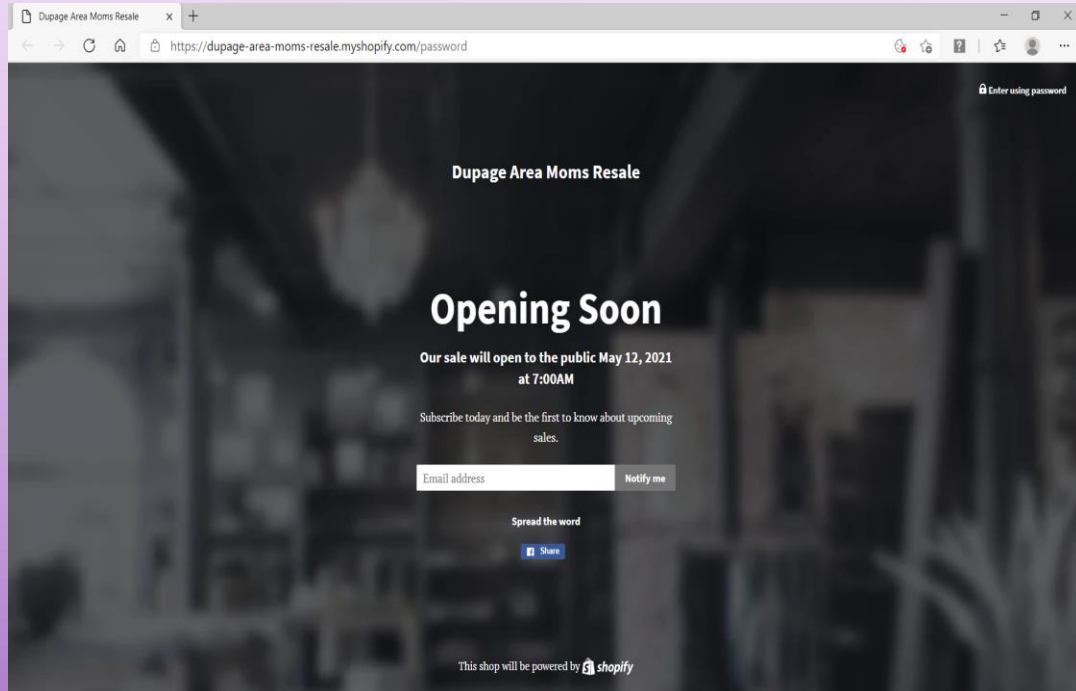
Dupage Area Moms Resale

https://dupage-area-moms-resale.myshopify.com/password

Enter using password

Dupage Area Moms Resale

Opening Soon

Our sale will open to the public May 12, 2021 at 7:00AM

Subscribe today and be the first to know about upcoming sales.

Email address

Notify me

Spread the word

Share

This shop will be powered by shopify